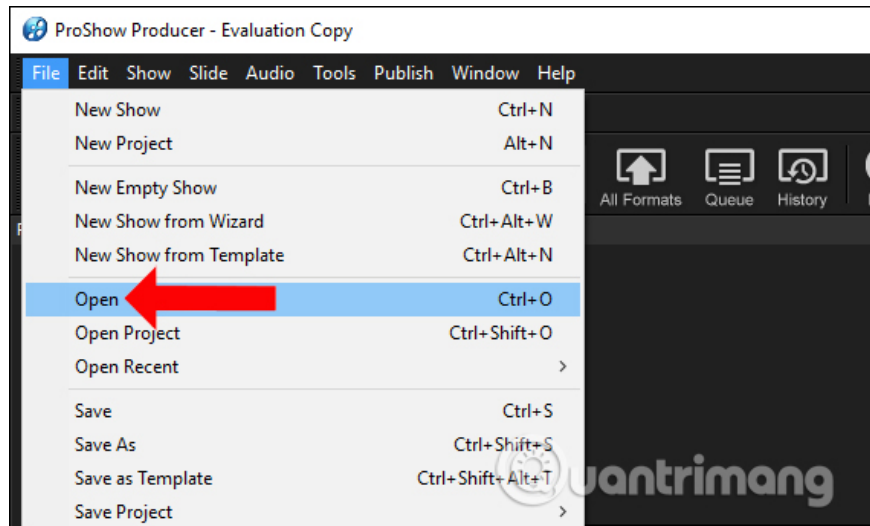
ProShow Producer - Evaluation Copy

File Edit Show Slide Audio Tools Publish Window Help

New Show Ctrl+N
New Project Alt+N
New Empty Show Ctrl+B
New Show from Wizard Ctrl+Alt+W
New Show from Template Ctrl+Alt+N
Open Ctrl+O
Open Project Ctrl+Shift+O
Open Recent
Save Ctrl+S
Save As Ctrl+Shift+S
Save as Template Ctrl+Shift+Alt+T
Save Project

All Formats Queue History

uantrimang